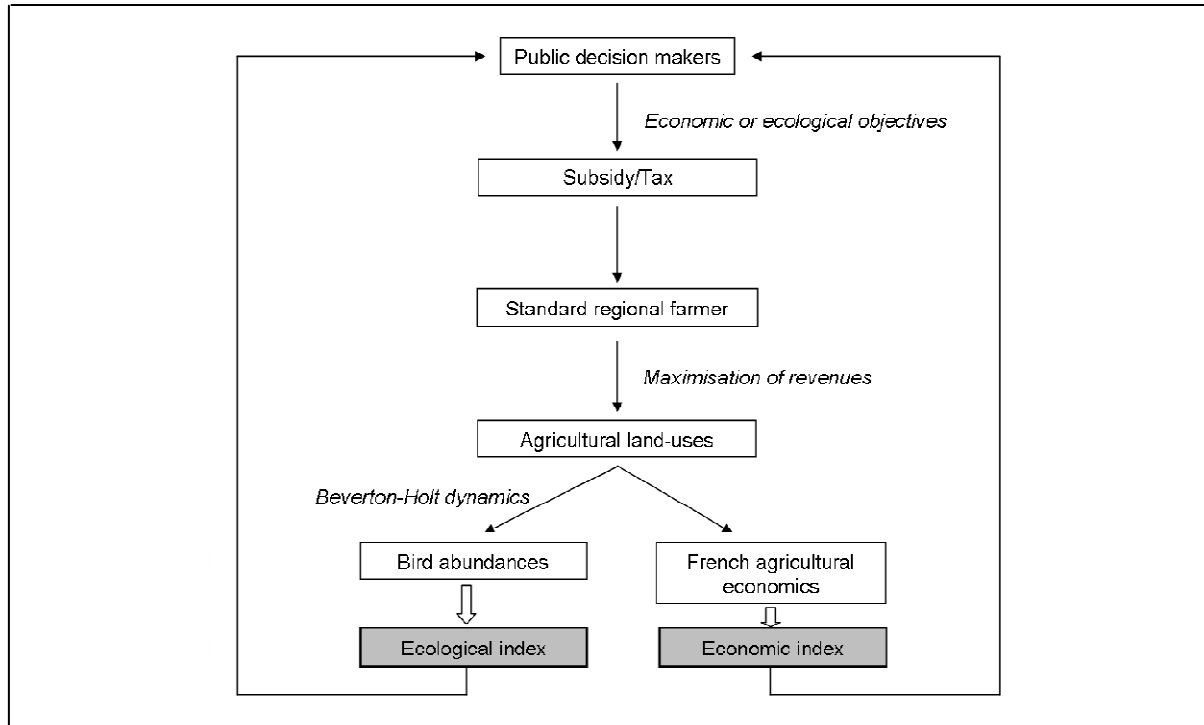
Public decision makers

Economic or ecological objectives

Subsidy/Tax

Standard regional farmer

Maximisation of revenues

Agricultural land-uses

Beverton-Holt dynamics

Bird abundances

French agricultural economics

Ecological index

Economic index